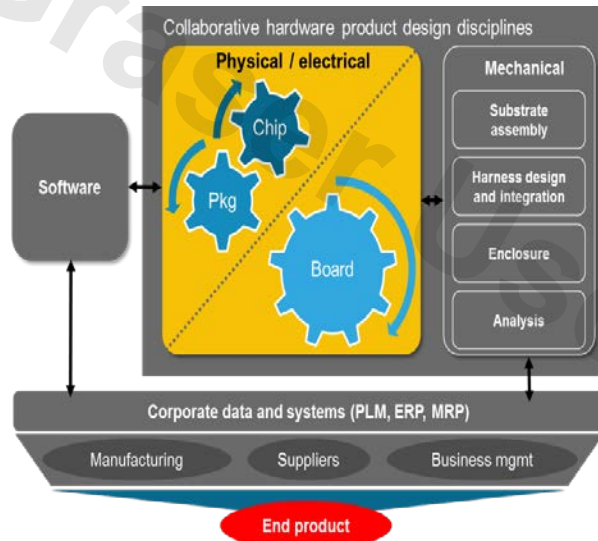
Collaborative hardware product design disciplines

Physical / electrical

Chip

Pkg

Board

Software

Mechanical

Substrate assembly

Harness design and integration

Enclosure

Analysis

Corporate data and systems (PLM, ERP, MRP)

Manufacturing

Suppliers

Business mgmt

End product